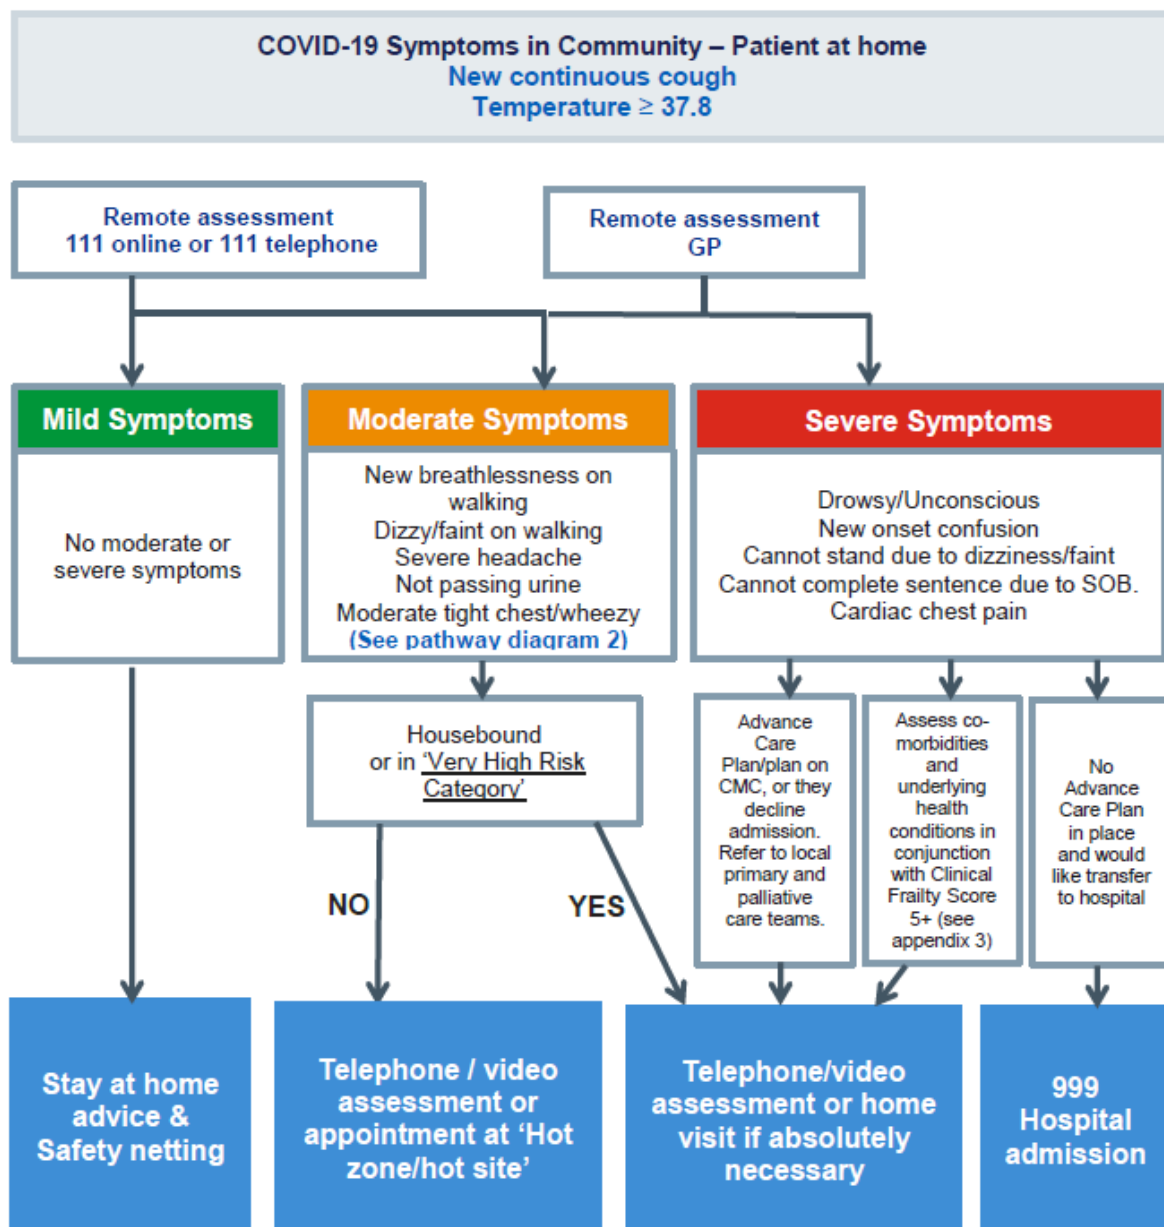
COVID-19 Symptoms in Community – Patient at home
New continuous cough
Temperature ≥ 37.8

Remote assessment
111 online or 111 telephone

Remote assessment
GP

Mild Symptoms

No moderate or severe symptoms

Moderate Symptoms

New breathlessness on walking
Dizzy/faint on walking
Severe headache
Not passing urine
Moderate tight chest/wheezy
(See pathway diagram 2)

Severe Symptoms

Drowsy/Unconscious
New onset confusion
Cannot stand due to dizziness/faint
Cannot complete sentence due to SOB.
Cardiac chest pain

Housebound or in 'Very High Risk Category'

NO

YES

Advance Care Plan/plan on CMC, or they decline admission. Refer to local primary and palliative care teams.

Assess co-morbidities and underlying health conditions in conjunction with Clinical Frailty Score 5+ (see appendix 3)

No Advance Care Plan in place and would like transfer to hospital

Stay at home advice & Safety netting

Telephone / video assessment or appointment at 'Hot zone/hot site'

Telephone/video assessment or home visit if absolutely necessary

999 Hospital admission